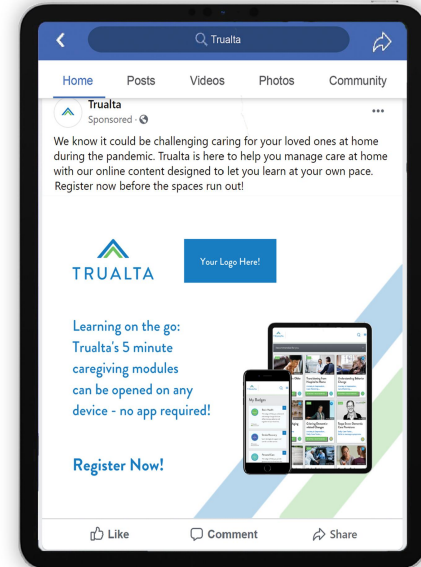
Trualta

Home
Posts
Videos
Photos
Community

Trualta
Sponsored · 

We know it could be challenging caring for your loved ones at home during the pandemic. Trualta is here to help you manage care at home with our online content designed to let you learn at your own pace. Register now before the spaces run out!

TRUALTA

Your Logo Here!

Learning on the go: Trualta's 5 minute caregiving modules can be opened on any device - no app required!

Register Now!

Like
Comment
Share